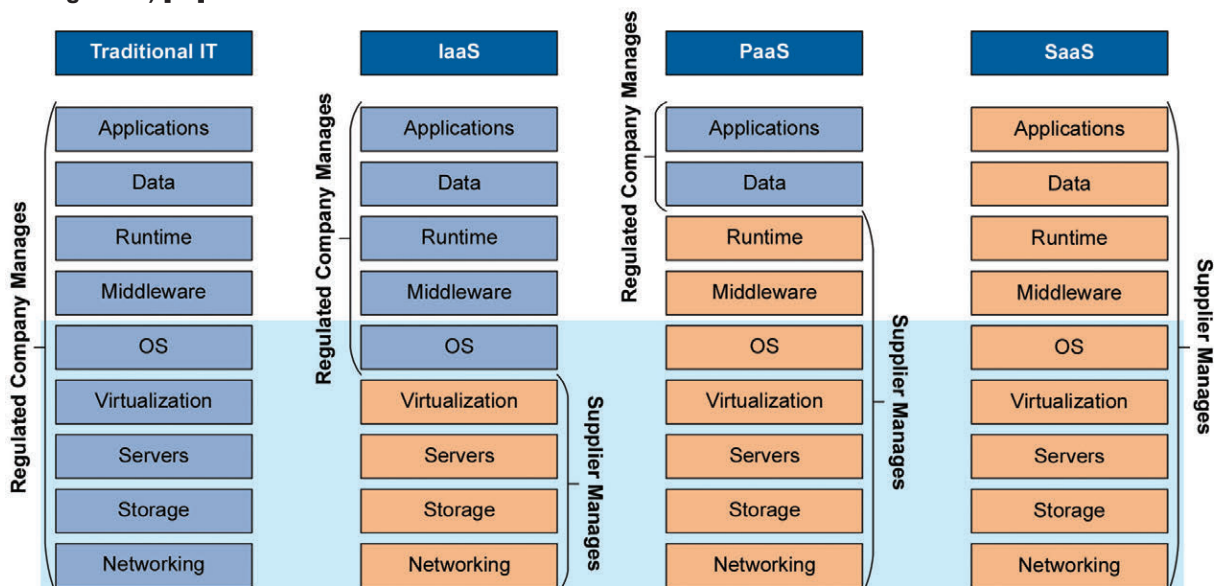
Traditional IT

Regulated Company Manages

Applications
Data
Runtime
Middleware
OS
Virtualization
Servers
Storage
Networking

IaaS

Regulated Company Manages

Applications
Data
Runtime
Middleware
OS
Virtualization
Servers
Storage
Networking

Supplier Manages

PaaS

Regulated Company Manages

Applications
Data
Runtime
Middleware
OS
Virtualization
Servers
Storage
Networking

Supplier Manages

SaaS

Applications
Data
Runtime
Middleware
OS
Virtualization
Servers
Storage
Networking

Supplier Manages